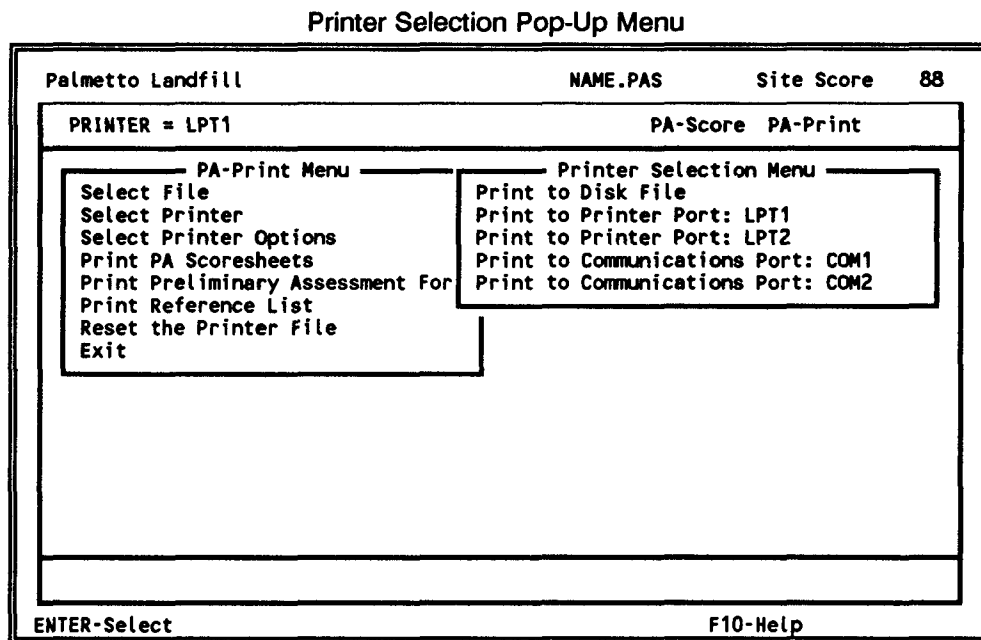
Printer Selection Pop-Up Menu

Palmetto Landfill NAME.PAS Site Score 88

PRINTER = LPT1 PA-Score PA-Print

PA-Print Menu
Select File
Select Printer
Select Printer Options
Print PA Scoresheets
Print Preliminary Assessment For
Print Reference List
Reset the Printer File
Exit

Printer Selection Menu
Print to Disk File
Print to Printer Port: LPT1
Print to Printer Port: LPT2
Print to Communications Port: COM1
Print to Communications Port: COM2

ENTER-Select F10-Help